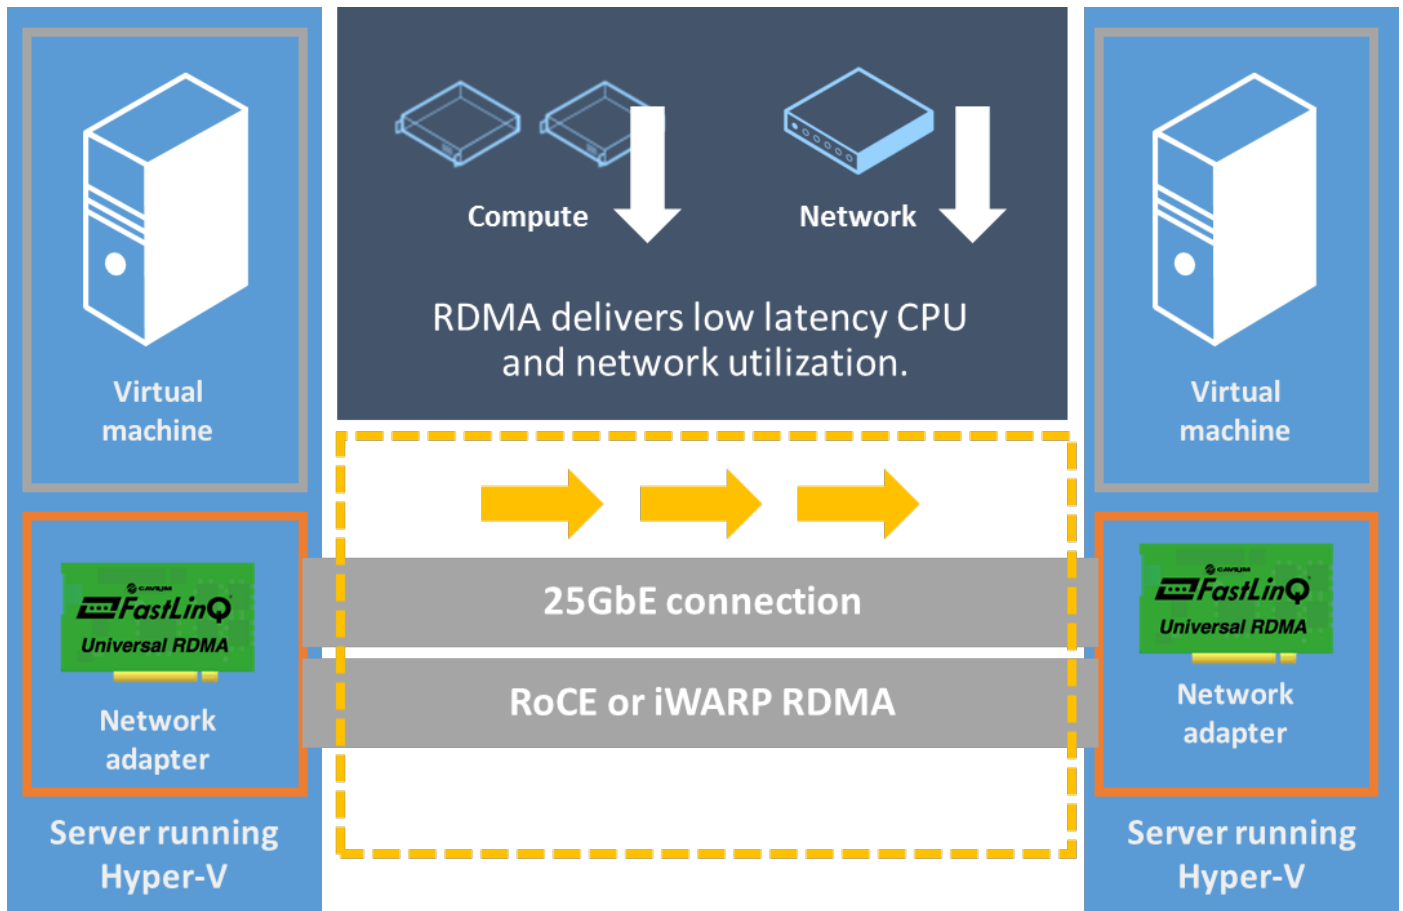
Virtual machine

CAVIUM
FastLinQ
Universal RDMA

Network adapter

Server running Hyper-V

Compute

Network

RDMA delivers low latency CPU and network utilization.

25GbE connection

RoCE or iWARP RDMA

Virtual machine

CAVIUM
FastLinQ
Universal RDMA

Network adapter

Server running Hyper-V